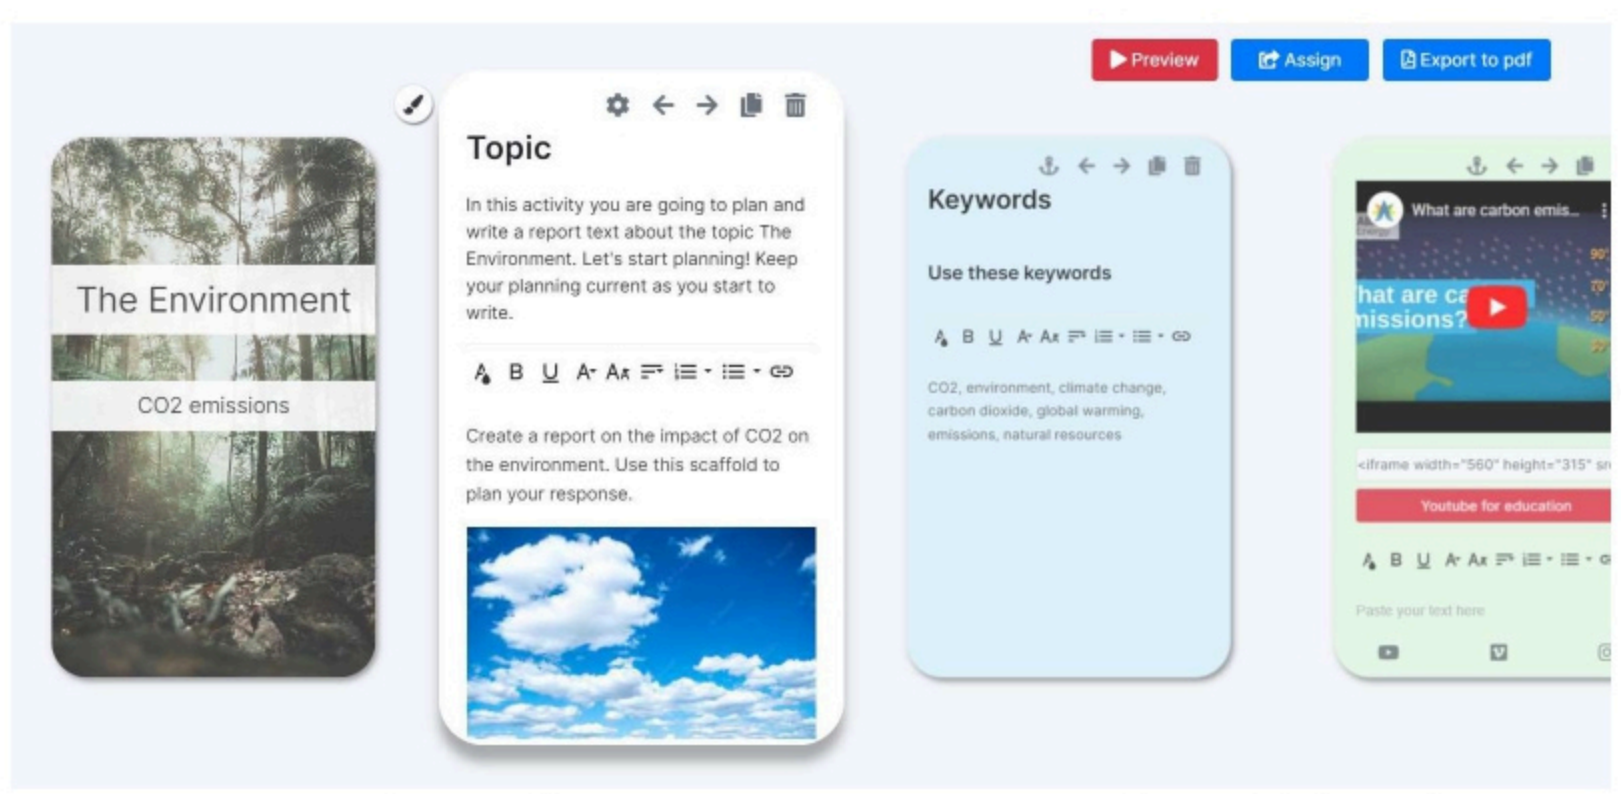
Preview Assign Export to pdf

The Environment

CO2 emissions

Topic

In this activity you are going to plan and write a report text about the topic The Environment. Let's start planning! Keep your planning current as you start to write.

A B U A Ax

Create a report on the impact of CO2 on the environment. Use this scaffold to plan your response.

Keywords

Use these keywords

A B U A Ax

CO2, environment, climate change, carbon dioxide, global warming, emissions, natural resources

What are carbon emis...

hat are ca missions?

<iframe width="560" height="315" sr

Youtube for education

A B U A Ax

Paste your text here